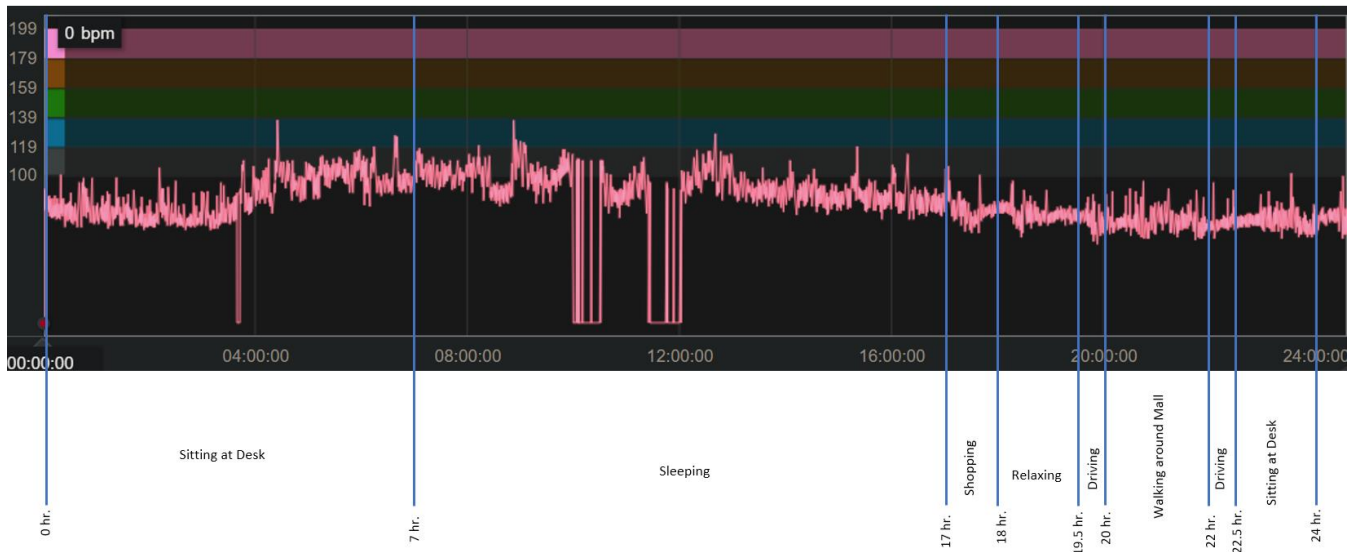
199
179
159
139
119
100

0 bpm

00:00:00
04:00:00
08:00:00
12:00:00
16:00:00
20:00:00
24:00:00

Sitting at Desk
Sleeping
Shopping
Relaxing
Driving
Walking around Mall
Driving
Sitting at Desk

0 hr.
7 hr.
17 hr.
18 hr.
19.5 hr.
20 hr.
22 hr.
22.5 hr.
24 hr.